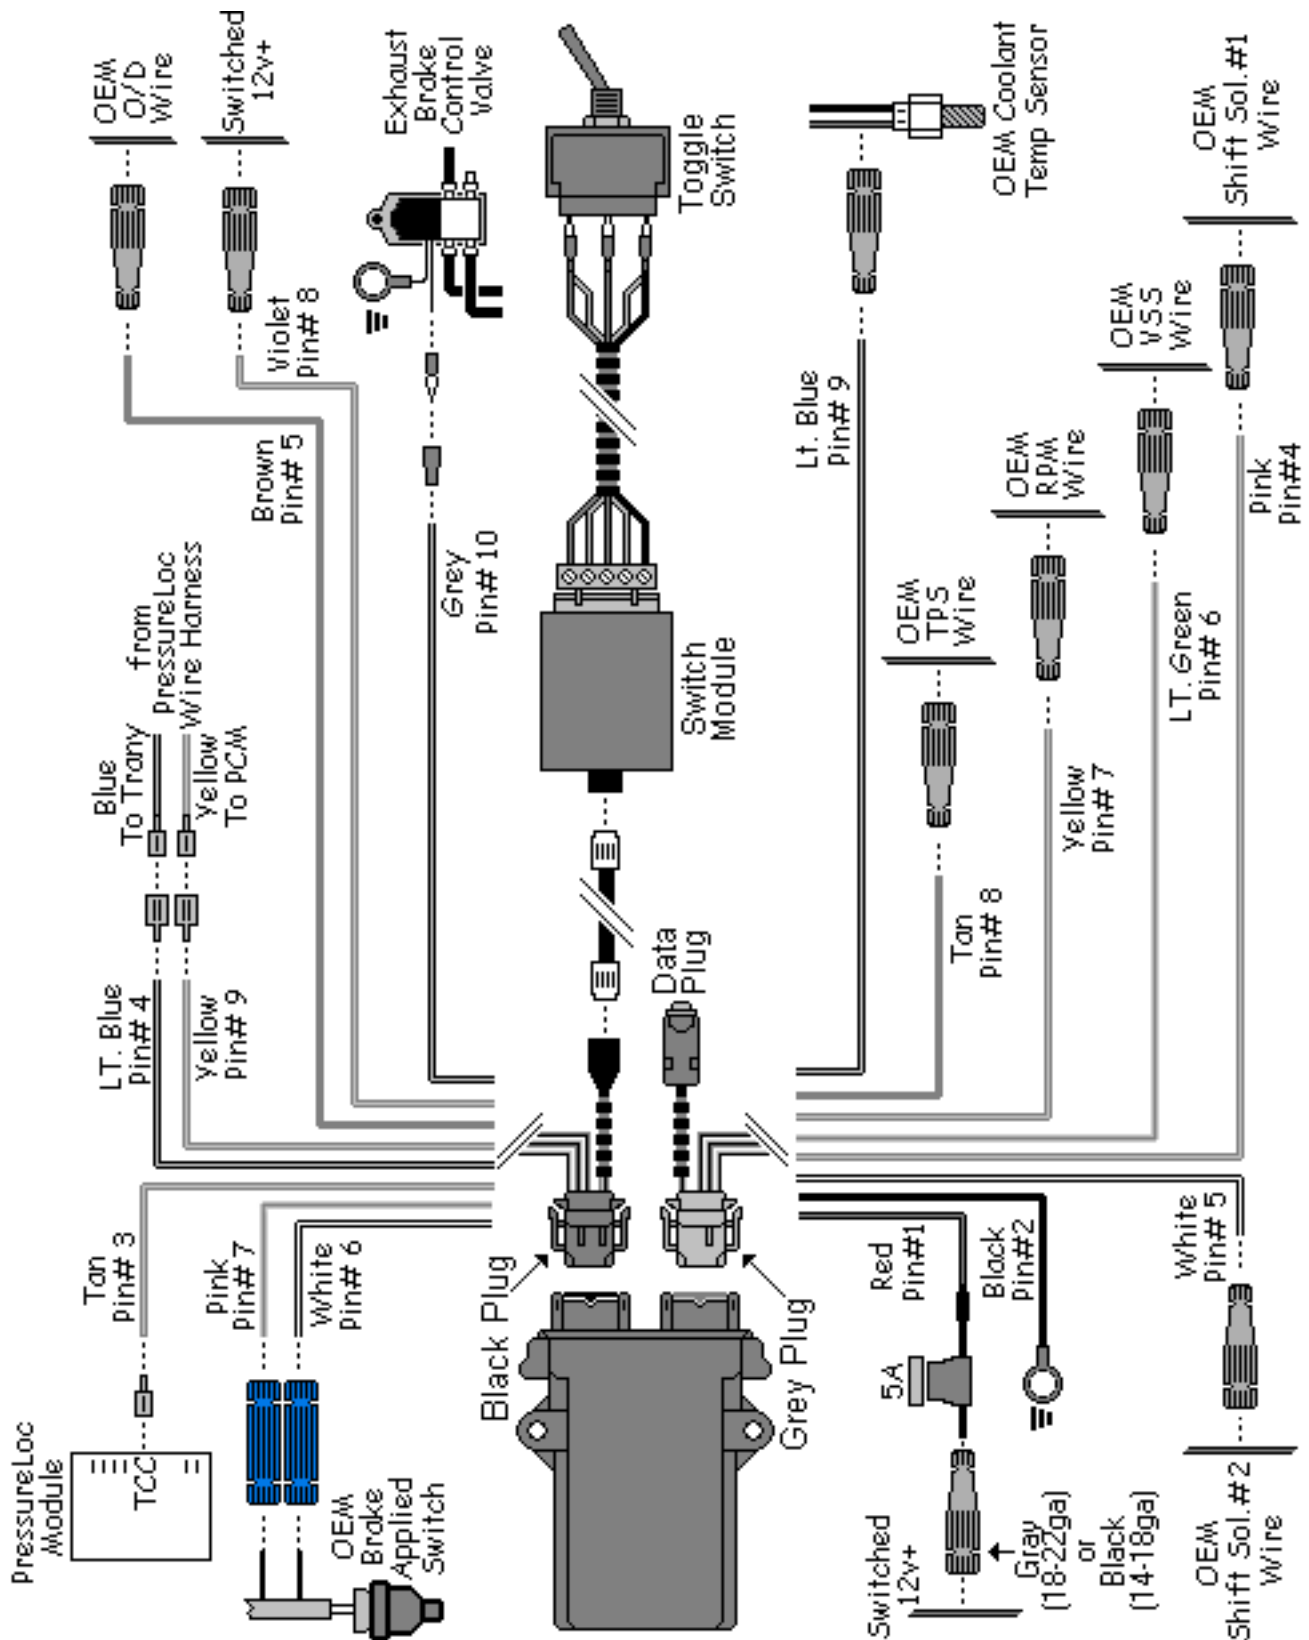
OEM O/D Wire

Switched 12v+

Exhaust Brake Control Valve

Toggle Switch

OEM Coolant Temp Sensor

OEM Shift Sol. #1 Wire

Violet Pin# 8

Brown Pin# 5

Grey Pin# 10

Lt. Blue Pin# 9

OEM VSS Wire

OEM RPM Wire

Pink Pin#4

from PressureLoc Wire Harness

Blue To Trany

Yellow To PCM

Switch Module

OEM TPS Wire

LT. Green Pin# 6

Yellow Pin# 7

LT. Blue Pin# 4

Yellow Pin# 9

Data Plug

Tan Pin# 8

Tan Pin# 3

Pink Pin# 7

White Pin# 6

Black Plug

Grey Plug

Red Pin#1

Black Pin#2

White Pin# 5

5A

PressureLoc Module

TCC

OEM Brake Applied Switch

Switched 12v+

Gray (18-22ga) or Black (14-18ga)

OEM Shift Sol. # 2 Wire